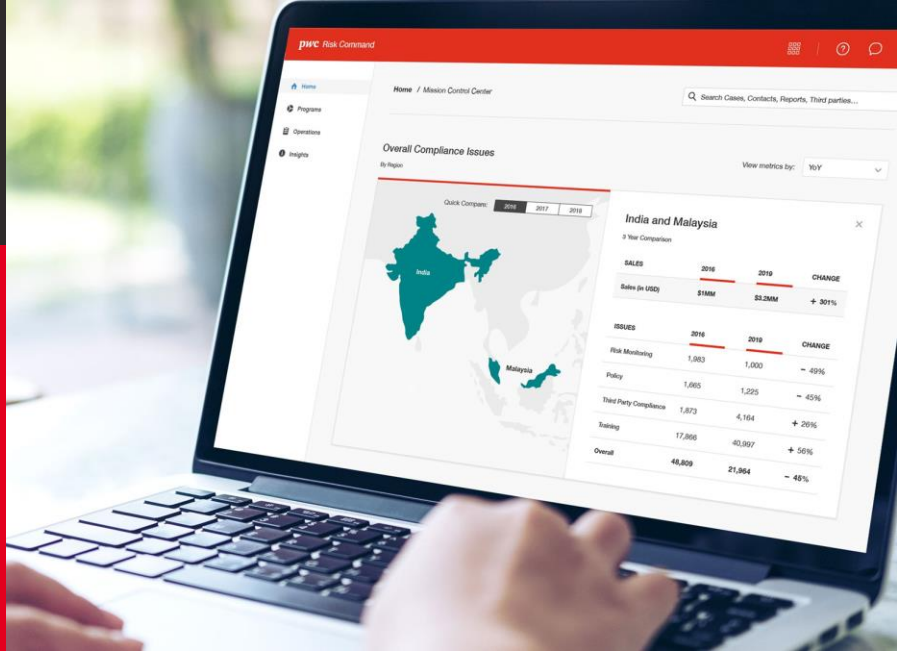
pwc Risk Command

Home
Programs
Operations
Insights

Home / Mission Control Center

Search Cases, Contacts, Reports, Third parties...

Overall Compliance Issues
By Region

View metrics by: YoY

Quick Compare: 2016 2017 2018

India
Malaysia

India and Malaysia
3 Year Comparison

| SALES | 2016 | 2019 | CHANGE |
|---|---|---|---|
| Sales (in USD) | $1MM | $3.2MM | + 301% |

| ISSUES | 2016 | 2019 | CHANGE |
|---|---|---|---|
| Risk Monitoring | 1,983 | 1,000 | − 49% |
| Policy | 1,665 | 1,225 | − 45% |
| Third Party Compliance | 1,873 | 4,164 | + 26% |
| Training | 17,866 | 40,997 | + 56% |
| Overall | 48,809 | 21,964 | − 45% |